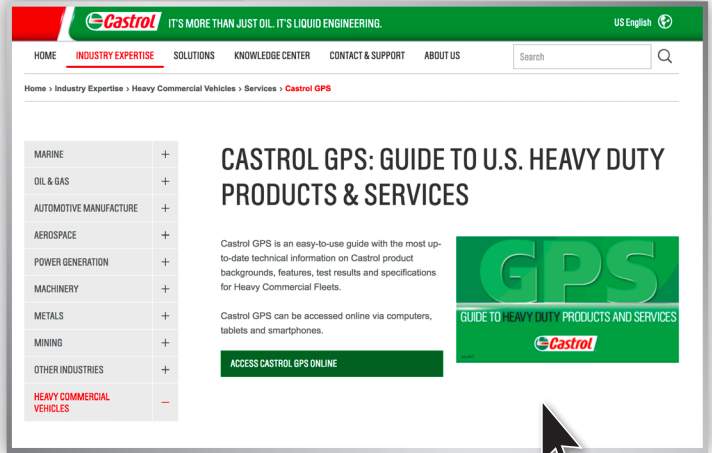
Castrol IT'S MORE THAN JUST OIL. IT'S LIQUID ENGINEERING.

US English

HOME INDUSTRY EXPERTISE SOLUTIONS KNOWLEDGE CENTER CONTACT & SUPPORT ABOUT US

Search

Home › Industry Expertise › Heavy Commercial Vehicles › Services › Castrol GPS

MARINE +
OIL & GAS +
AUTOMOTIVE MANUFACTURE +
AEROSPACE +
POWER GENERATION +
MACHINERY +
METALS +
MINING +
OTHER INDUSTRIES +
HEAVY COMMERCIAL VEHICLES –

CASTROL GPS: GUIDE TO U.S. HEAVY DUTY PRODUCTS & SERVICES

Castrol GPS is an easy-to-use guide with the most up-to-date technical information on Castrol product backgrounds, features, test results and specifications for Heavy Commercial Fleets.

Castrol GPS can be accessed online via computers, tablets and smartphones.

ACCESS CASTROL GPS ONLINE

GPS

GUIDE TO HEAVY DUTY PRODUCTS AND SERVICES

Castrol